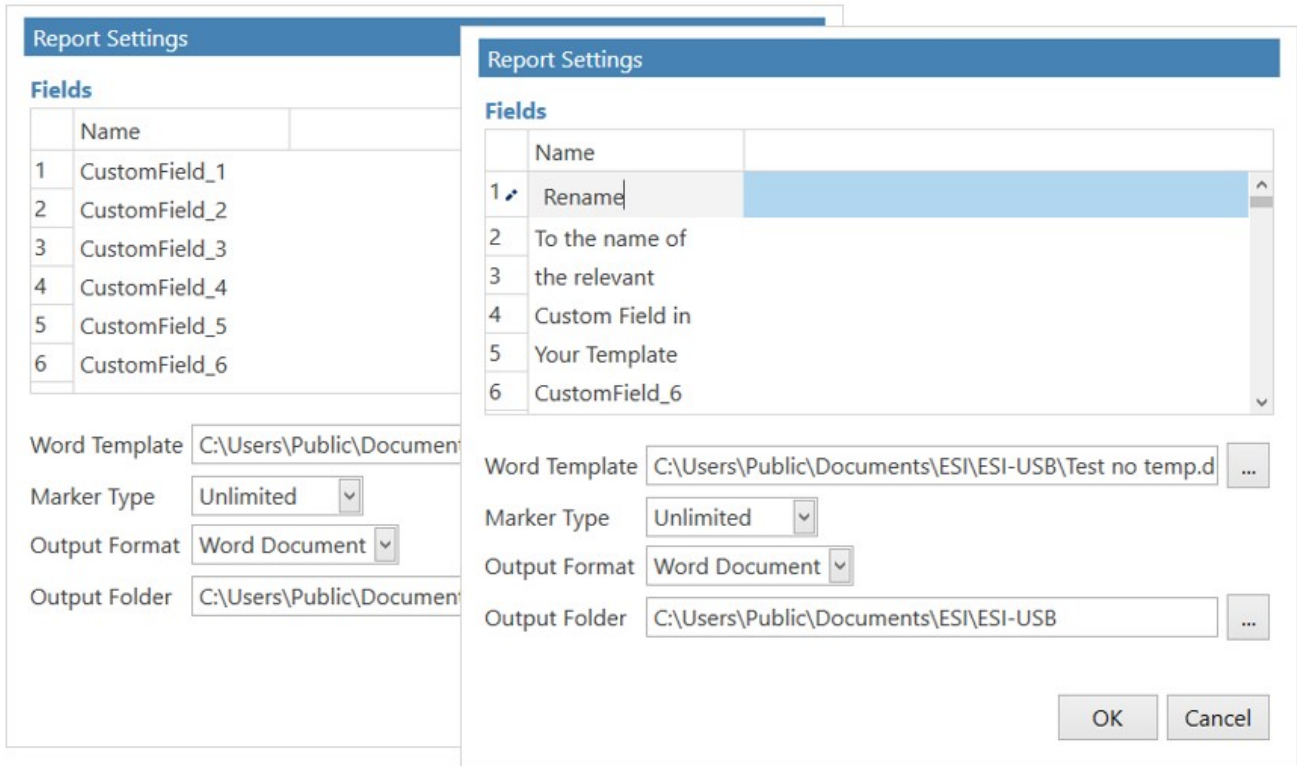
Report Settings

Fields

| | Name |
|---|---|
| 1 | CustomField_1 |
| 2 | CustomField_2 |
| 3 | CustomField_3 |
| 4 | CustomField_4 |
| 5 | CustomField_5 |
| 6 | CustomField_6 |

Word Template C:\Users\Public\Documen

Marker Type Unlimited

Output Format Word Document

Output Folder C:\Users\Public\Documen

Report Settings

Fields

| | Name |
|---|---|
| 1 | Rename |
| 2 | To the name of |
| 3 | the relevant |
| 4 | Custom Field in |
| 5 | Your Template |
| 6 | CustomField_6 |

Word Template C:\Users\Public\Documents\ESI\ESI-USB\Test no temp.d ...

Marker Type Unlimited

Output Format Word Document

Output Folder C:\Users\Public\Documents\ESI\ESI-USB ...

OK Cancel